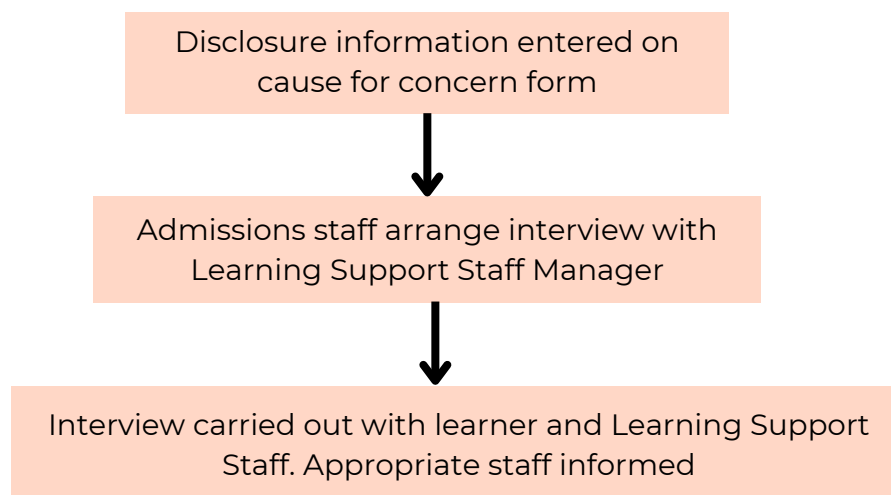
Disclosure information entered on cause for concern form

Admissions staff arrange interview with Learning Support Staff Manager

Interview carried out with learner and Learning Support Staff. Appropriate staff informed